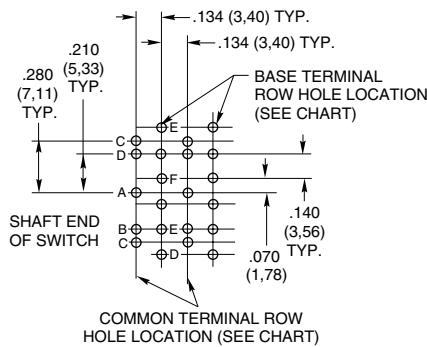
.134 (3,40) TYP.
.134 (3,40) TYP.
.210 (5,33) TYP.
.280 (7,11) TYP.
BASE TERMINAL ROW HOLE LOCATION (SEE CHART)
E
C
D
F
A
SHAFT END OF SWITCH
B
E
C
D
.140 (3,56) TYP.
.070 (1,78)
COMMON TERMINAL ROW HOLE LOCATION (SEE CHART)